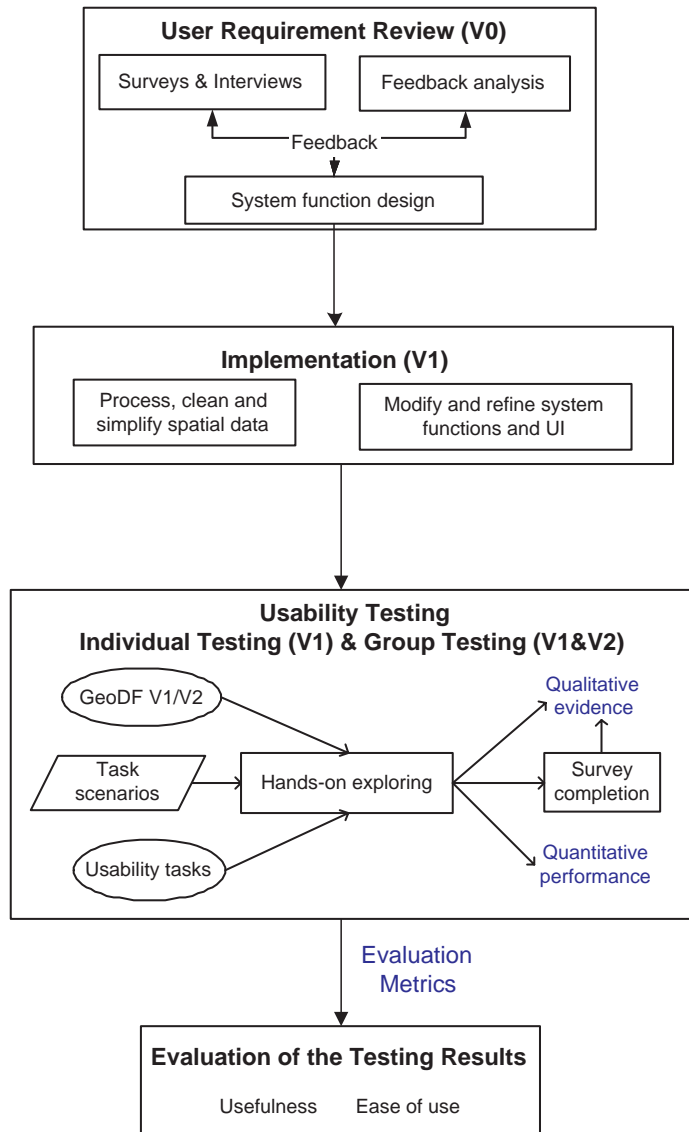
User Requirement Review (V0)

Surveys & Interviews

Feedback analysis

Feedback

System function design

Implementation (V1)

Process, clean and simplify spatial data

Modify and refine system functions and UI

Usability Testing
Individual Testing (V1) & Group Testing (V1&V2)

GeoDF V1/V2

Task scenarios

Usability tasks

Hands-on exploring

Qualitative evidence

Survey completion

Quantitative performance

Evaluation Metrics

Evaluation of the Testing Results

Usefulness Ease of use